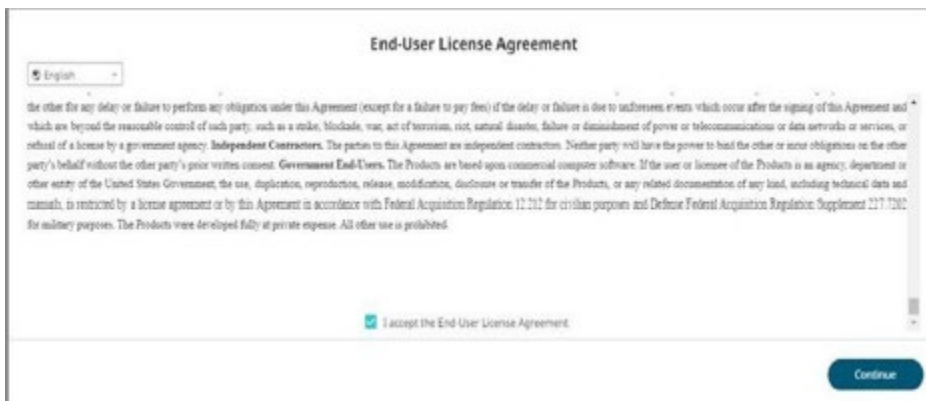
End-User License Agreement

English

the other for any delay or failure to perform any obligation under this Agreement (except for a failure to pay fees) if the delay or failure is due to unforeseen events which occur after the signing of this Agreement and which are beyond the reasonable control of such party, such as a strike, blockade, war, act of terrorism, riot, natural disaster, failure or diminishment of power or telecommunications or data networks or services, or refusal of a license by a government agency. **Independent Contractors.** The parties to this Agreement are independent contractors. Neither party will have the power to bind the other or incur obligations on the other party's behalf without the other party's prior written consent. **Government End-Users.** The Products are based upon commercial computer software. If the user or licensee of the Products is an agency, department or other entity of the United States Government, the use, duplication, reproduction, release, modification, disclosure or transfer of the Products, or any related documentation of any kind, including technical data and manuals, is restricted by a license agreement or by this Agreement in accordance with Federal Acquisition Regulation 12.212 for civilian purposes and Defense Federal Acquisition Regulation Supplement 227.7202 for military purposes. The Products were developed fully at private expense. All other use is prohibited.

I accept the End-User License Agreement

Continue